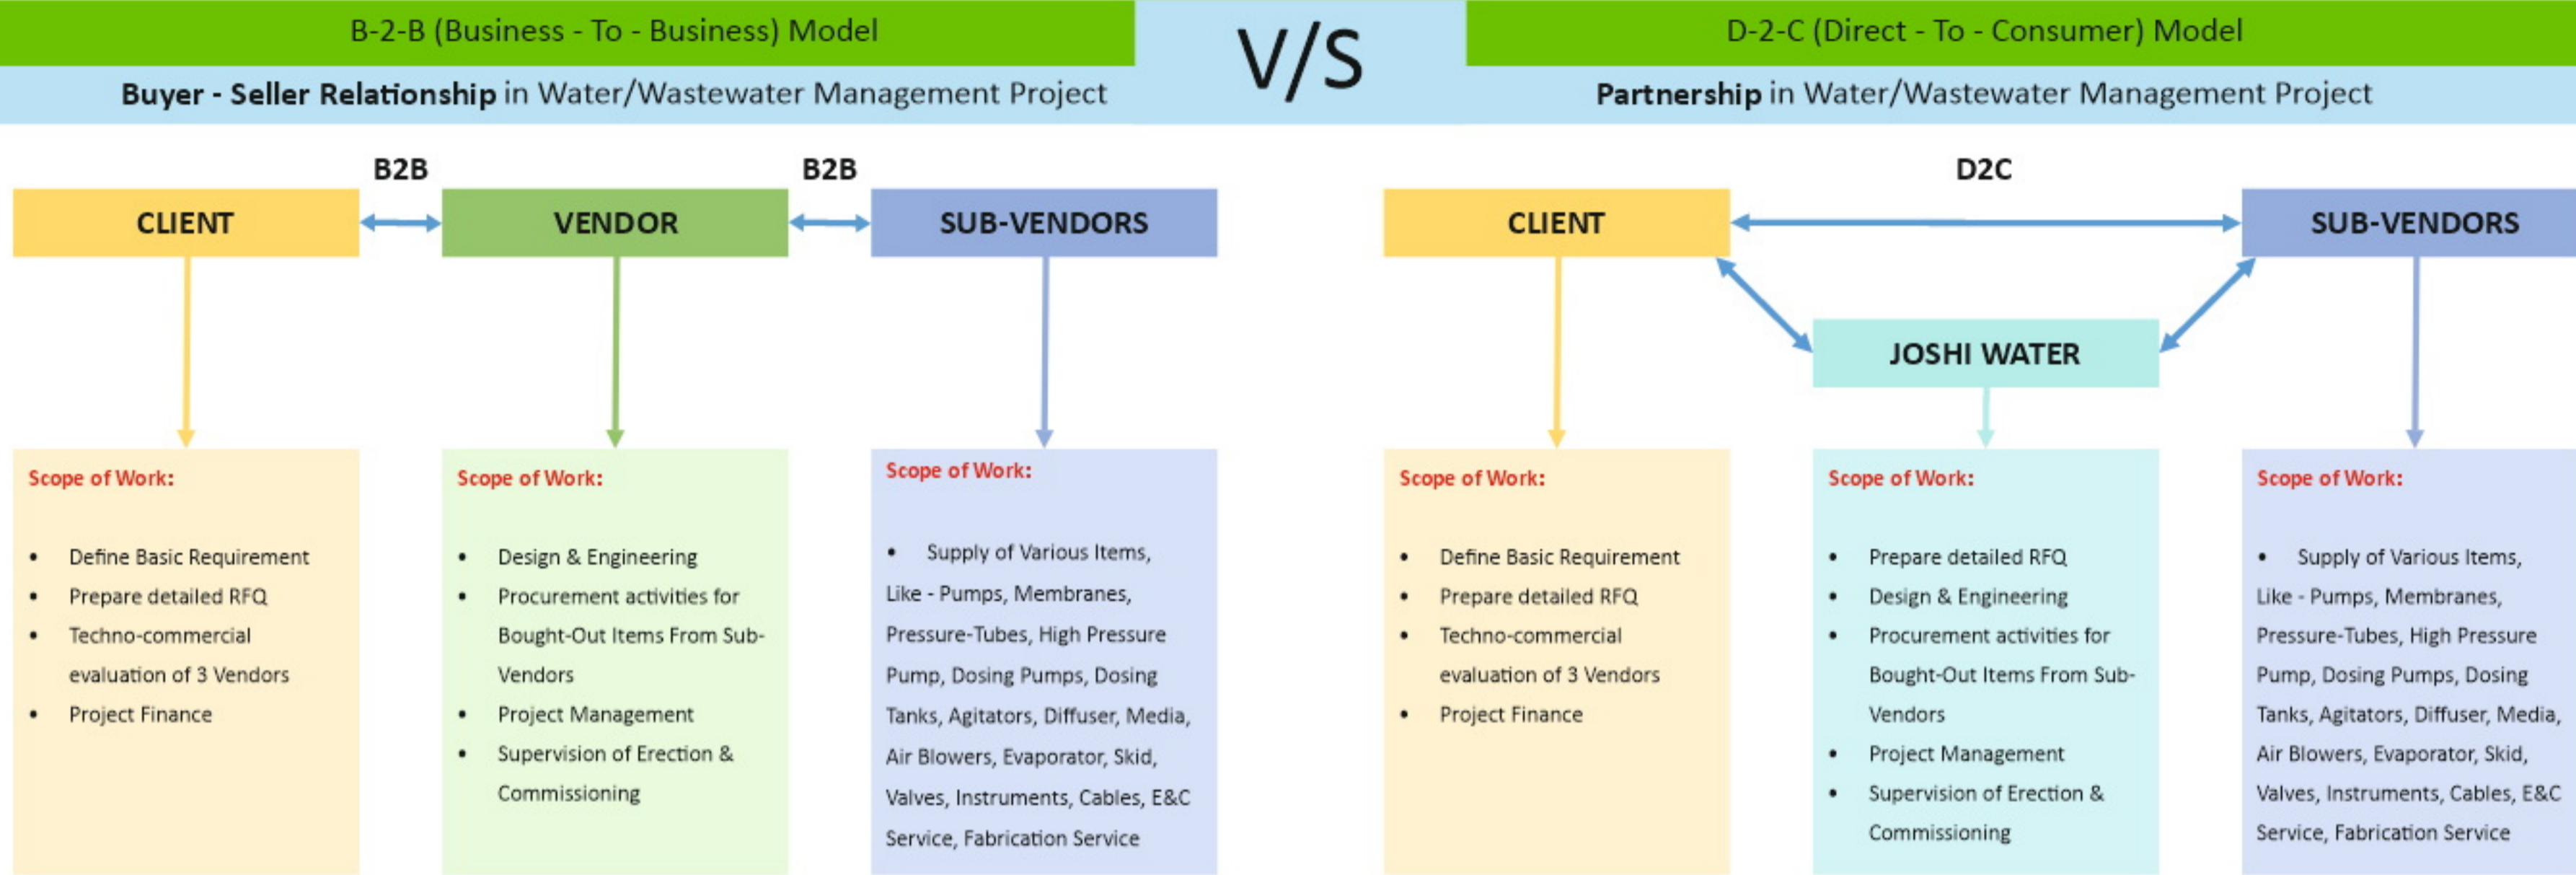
B-2-B (Business - To - Business) Model

Buyer - Seller Relationship in Water/Wastewater Management Project

V/S

D-2-C (Direct - To - Consumer) Model

Partnership in Water/Wastewater Management Project

B2B

B2B

CLIENT

VENDOR

SUB-VENDORS

Scope of Work:

• Define Basic Requirement
• Prepare detailed RFQ
• Techno-commercial evaluation of 3 Vendors
• Project Finance

Scope of Work:

• Design & Engineering
• Procurement activities for Bought-Out Items From Sub-Vendors
• Project Management
• Supervision of Erection & Commissioning

Scope of Work:

• Supply of Various Items, Like - Pumps, Membranes, Pressure-Tubes, High Pressure Pump, Dosing Pumps, Dosing Tanks, Agitators, Diffuser, Media, Air Blowers, Evaporator, Skid, Valves, Instruments, Cables, E&C Service, Fabrication Service

D2C

CLIENT

SUB-VENDORS

JOSHI WATER

Scope of Work:

• Define Basic Requirement
• Prepare detailed RFQ
• Techno-commercial evaluation of 3 Vendors
• Project Finance

Scope of Work:

• Prepare detailed RFQ
• Design & Engineering
• Procurement activities for Bought-Out Items From Sub-Vendors
• Project Management
• Supervision of Erection & Commissioning

Scope of Work:

• Supply of Various Items, Like - Pumps, Membranes, Pressure-Tubes, High Pressure Pump, Dosing Pumps, Dosing Tanks, Agitators, Diffuser, Media, Air Blowers, Evaporator, Skid, Valves, Instruments, Cables, E&C Service, Fabrication Service